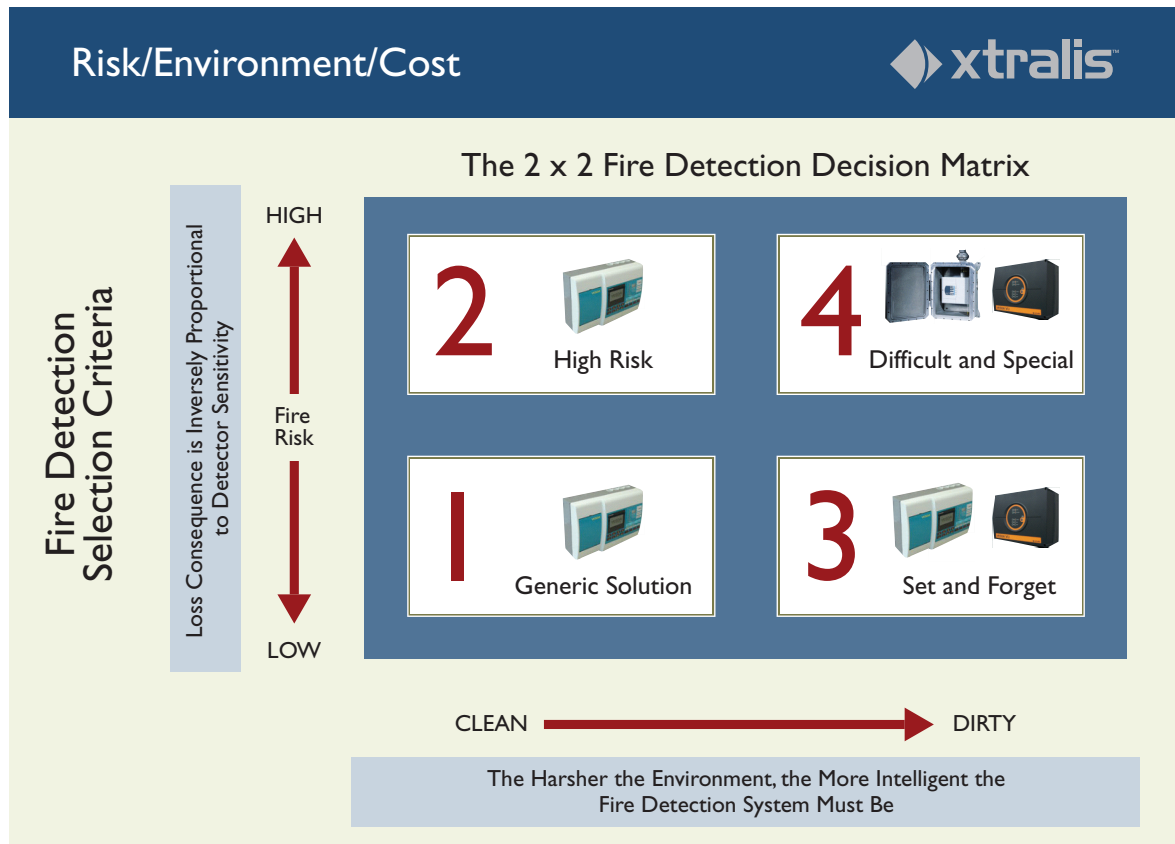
Risk/Environment/Cost

xtralis

The 2 x 2 Fire Detection Decision Matrix

Fire Detection Selection Criteria

Loss Consequence is Inversely Proportional to Detector Sensitivity

HIGH

Fire Risk

LOW

2 High Risk

4 Difficult and Special

1 Generic Solution

3 Set and Forget

CLEAN

DIRTY

The Harsher the Environment, the More Intelligent the Fire Detection System Must Be